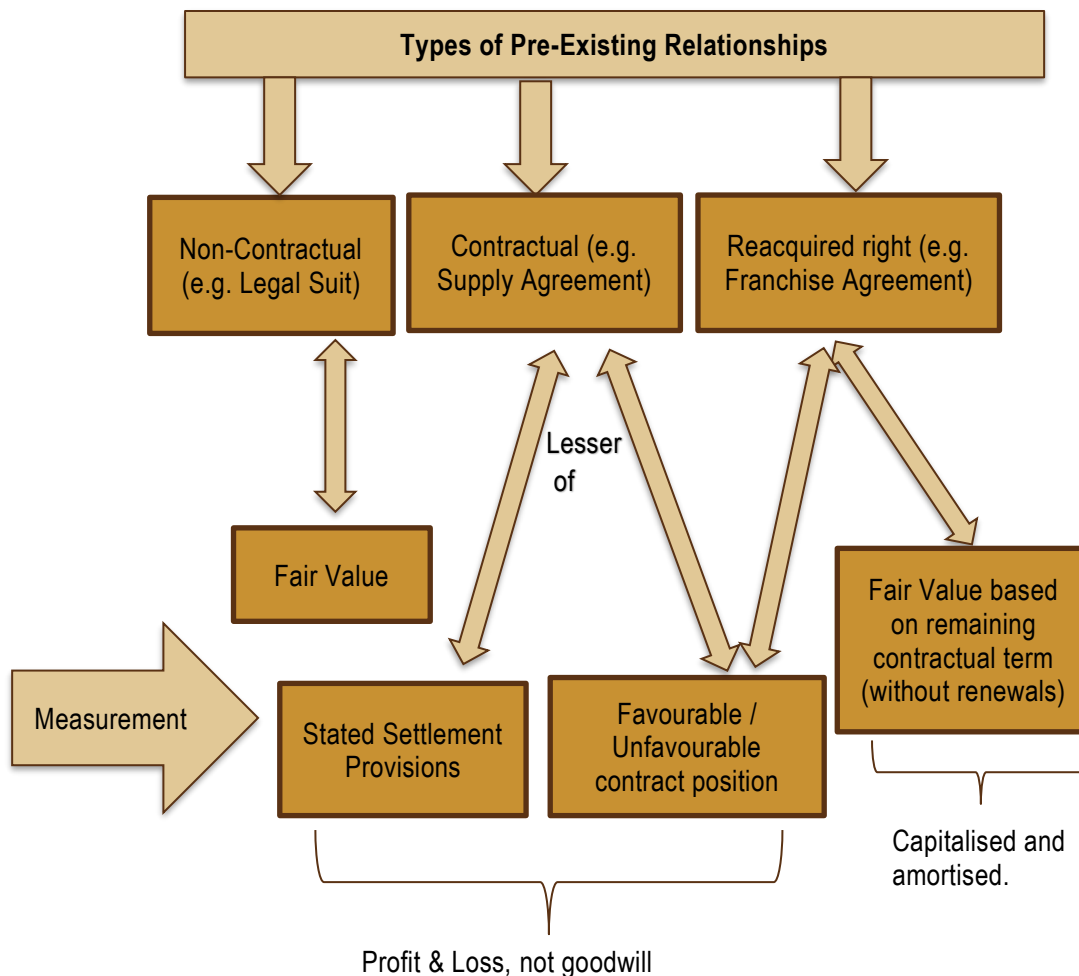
Types of Pre-Existing Relationships

Non-Contractual (e.g. Legal Suit)

Contractual (e.g. Supply Agreement)

Reacquired right (e.g. Franchise Agreement)

Lesser of

Fair Value

Fair Value based on remaining contractual term (without renewals)

Measurement

Stated Settlement Provisions

Favourable / Unfavourable contract position

Capitalised and amortised.

Profit & Loss, not goodwill